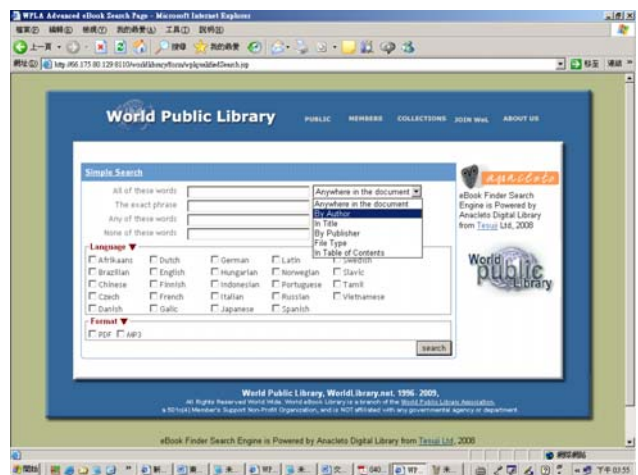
WPLA Advanced eBook Search Page - Microsoft Internet Explorer

檔案(F) 編輯(E) 檢視(V) 我的最愛(A) 工具(T) 說明(H)

上一頁 搜尋 我的最愛

網址(D) http://66.175.80.129:8110/worldlibrary/form/wplaquickedSearch.jsp 移至 連結

World Public Library

PUBLIC MEMBERS COLLECTIONS JOIN WPL ABOUT US

Simple Search

All of these words

The exact phrase

Any of these words

None of these words

Anywhere in the document
Anywhere in the document
By Author
In Title
By Publisher
File Type
In Table of Contents

Language

Afrikaans Dutch German Latin Swedish
Brazilian English Hungarian Norwegian Slavic
Chinese Finnish Indonesian Portuguese Tamil
Czech French Italian Russian Vietnamese
Danish Galic Japanese Spanish

Format

PDF MP3

search

anacleto

eBook Finder Search Engine is Powered by Anacleto Digital Library from Tesuji Ltd, 2008

World public Library

World Public Library, WorldLibrary.net. 1996 - 2009,
All Rights Reserved World Wide. World eBook Library is a branch of the World Public Library Association.
a 501c(4) Member's Support Non-Profit Organization, and is NOT affiliated with any governmental agency or department.

eBook Finder Search Engine is Powered by Anacleto Digital Library from Tesuji Ltd, 2008

網際網路

開始